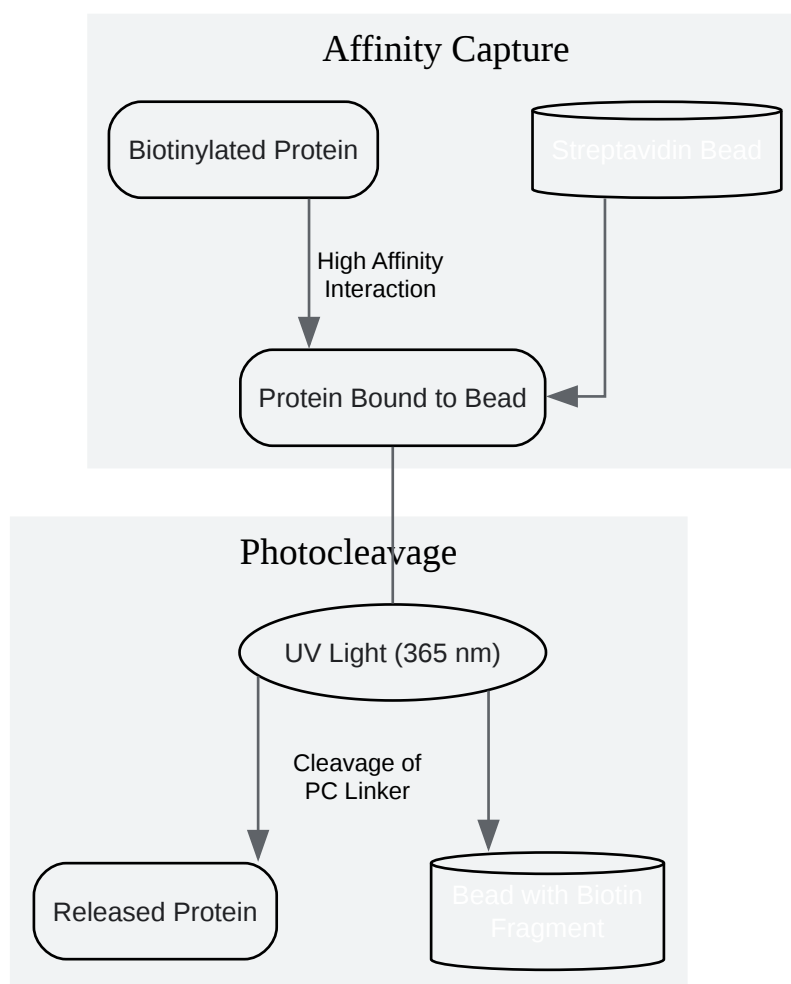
Affinity Capture

Biotinylated Protein

Streptavidin Bead

High Affinity Interaction

Protein Bound to Bead

Photocleavage

UV Light (365 nm)

Cleavage of PC Linker

Released Protein

Bead with Biotin Fragment